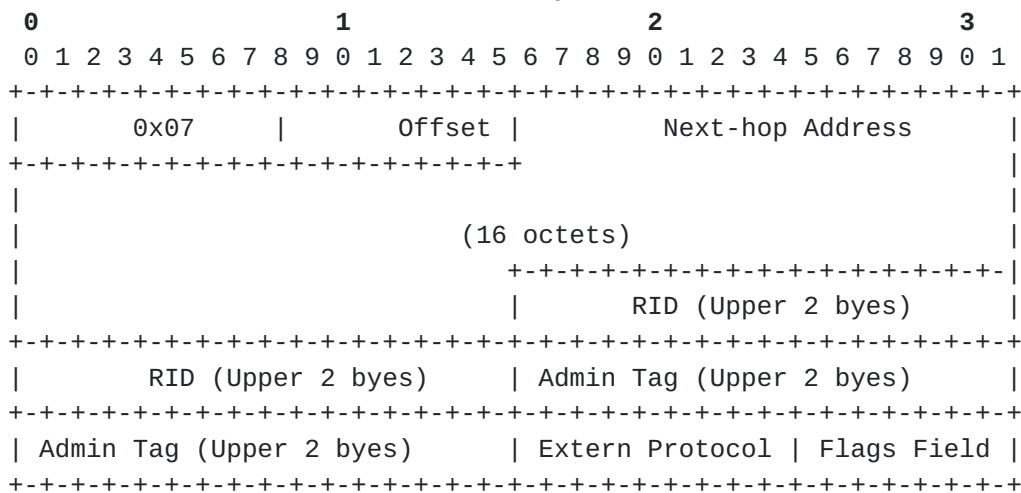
```
 0                   1                   2                   3
 0 1 2 3 4 5 6 7 8 9 0 1 2 3 4 5 6 7 8 9 0 1 2 3 4 5 6 7 8 9 0 1
+-+-+-+-+-+-+-+-+-+-+-+-+-+-+-+-+-+-+-+-+-+-+-+-+-+-+-+-+-+-+-+-+
|     0x07      |        Offset |       Next-hop Address        |
+-+-+-+-+-+-+-+-+-+-+-+-+-+-+-+-+                               |
|                                                               |
|                          (16 octets)                          |
|                               +-+-+-+-+-+-+-+-+-+-+-+-+-+-+-+-|
|                               |     RID (Upper 2 byes)        |
+-+-+-+-+-+-+-+-+-+-+-+-+-+-+-+-+-+-+-+-+-+-+-+-+-+-+-+-+-+-+-+-+
|      RID (Upper 2 byes)       | Admin Tag (Upper 2 byes)      |
+-+-+-+-+-+-+-+-+-+-+-+-+-+-+-+-+-+-+-+-+-+-+-+-+-+-+-+-+-+-+-+-+
| Admin Tag (Upper 2 byes)      | Extern Protocol | Flags Field |
+-+-+-+-+-+-+-+-+-+-+-+-+-+-+-+-+-+-+-+-+-+-+-+-+-+-+-+-+-+-+-+-+
```